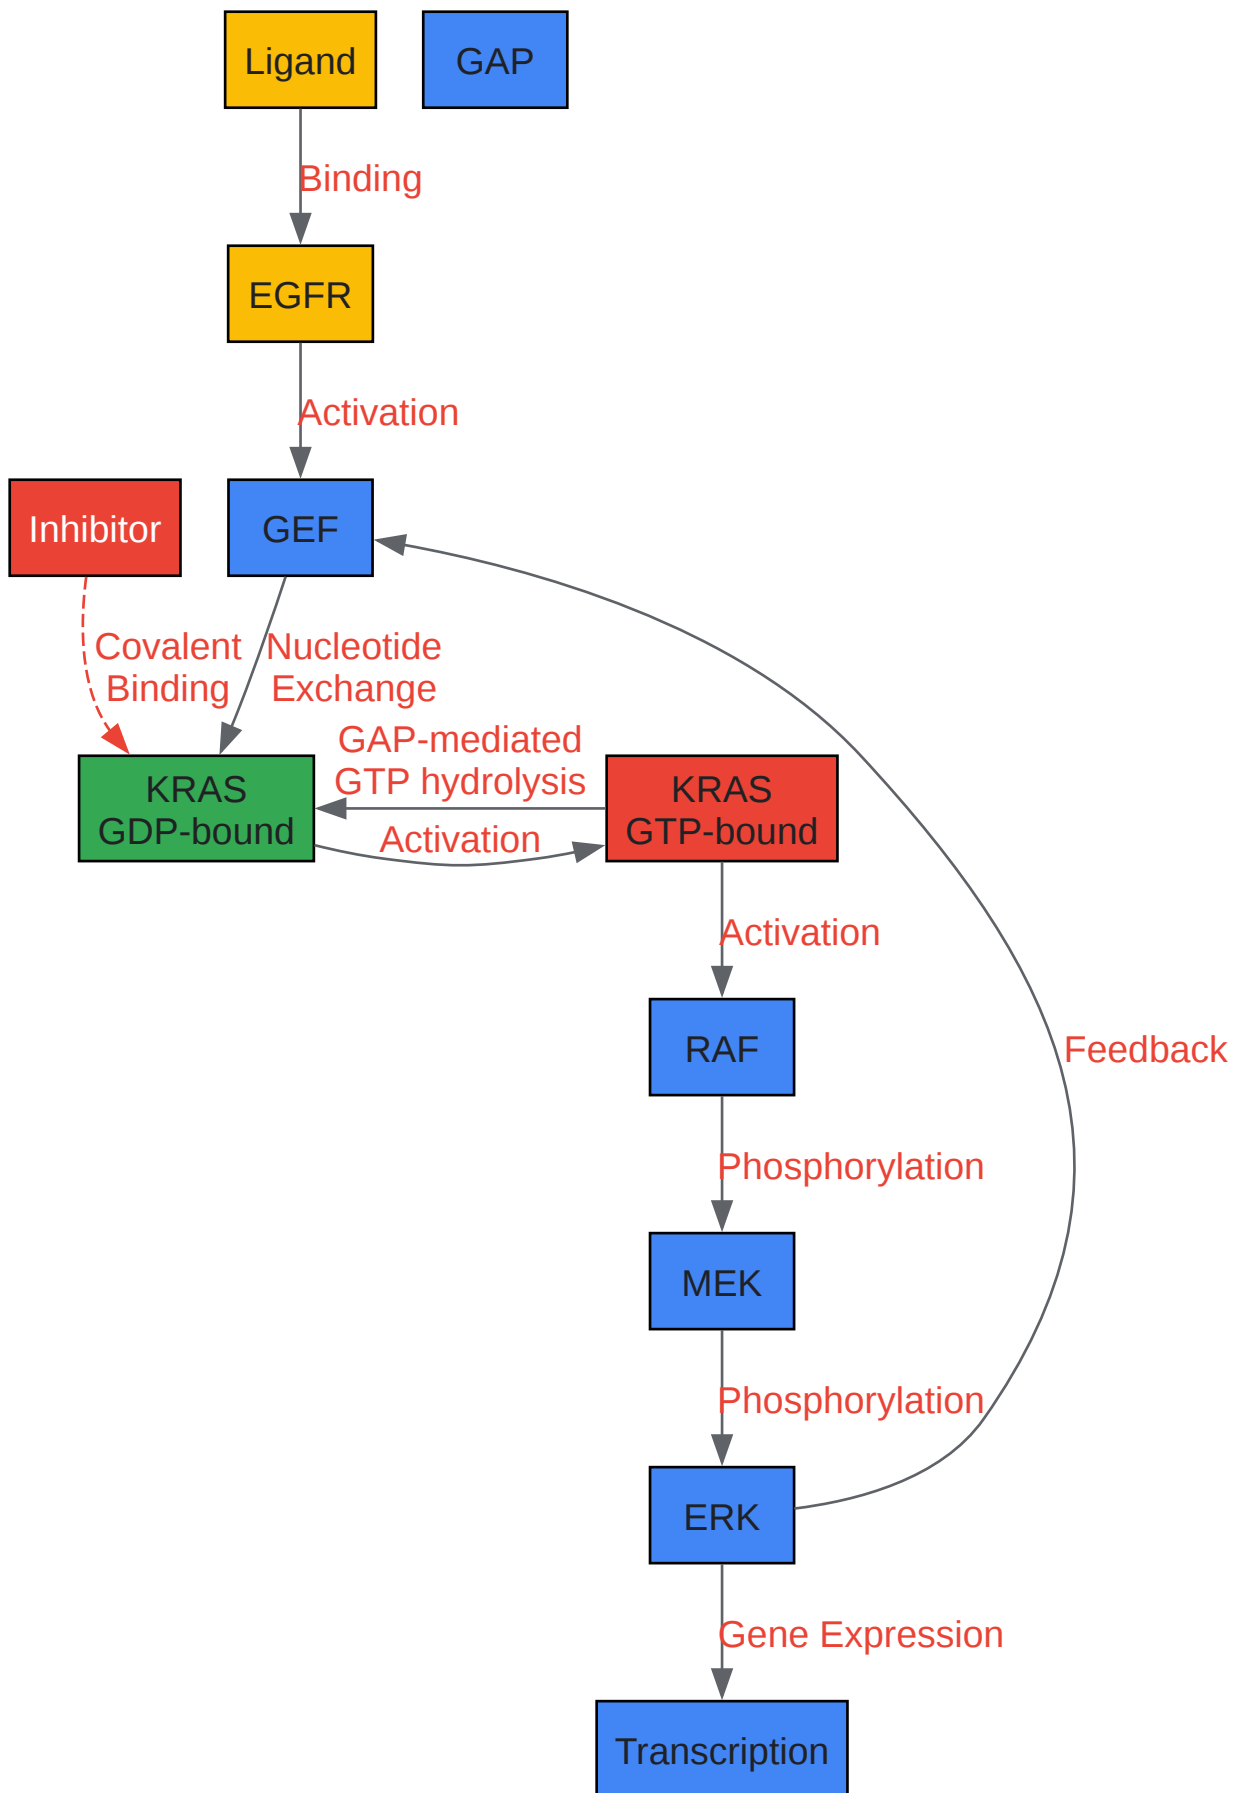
Ligand

GAP

Binding

EGFR

Activation

Inhibitor

GEF

Covalent Binding

Nucleotide Exchange

GAP-mediated GTP hydrolysis

KRAS GDP-bound

KRAS GTP-bound

Activation

Activation

RAF

Feedback

Phosphorylation

MEK

Phosphorylation

ERK

Gene Expression

Transcription